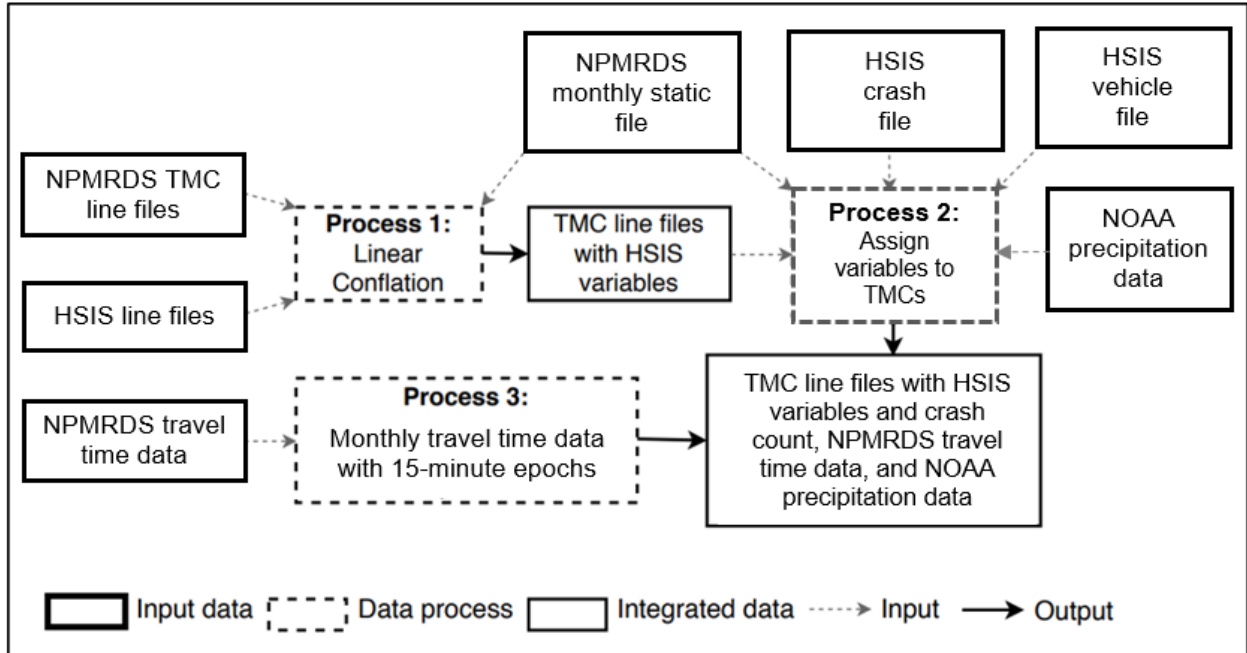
NPMRDS monthly static file

HSIS crash file

HSIS vehicle file

NPMRDS TMC line files

**Process 1:** Linear Conflation

TMC line files with HSIS variables

**Process 2:** Assign variables to TMCs

NOAA precipitation data

HSIS line files

NPMRDS travel time data

**Process 3:** Monthly travel time data with 15-minute epochs

TMC line files with HSIS variables and crash count, NPMRDS travel time data, and NOAA precipitation data

Input data Data process Integrated data Input Output